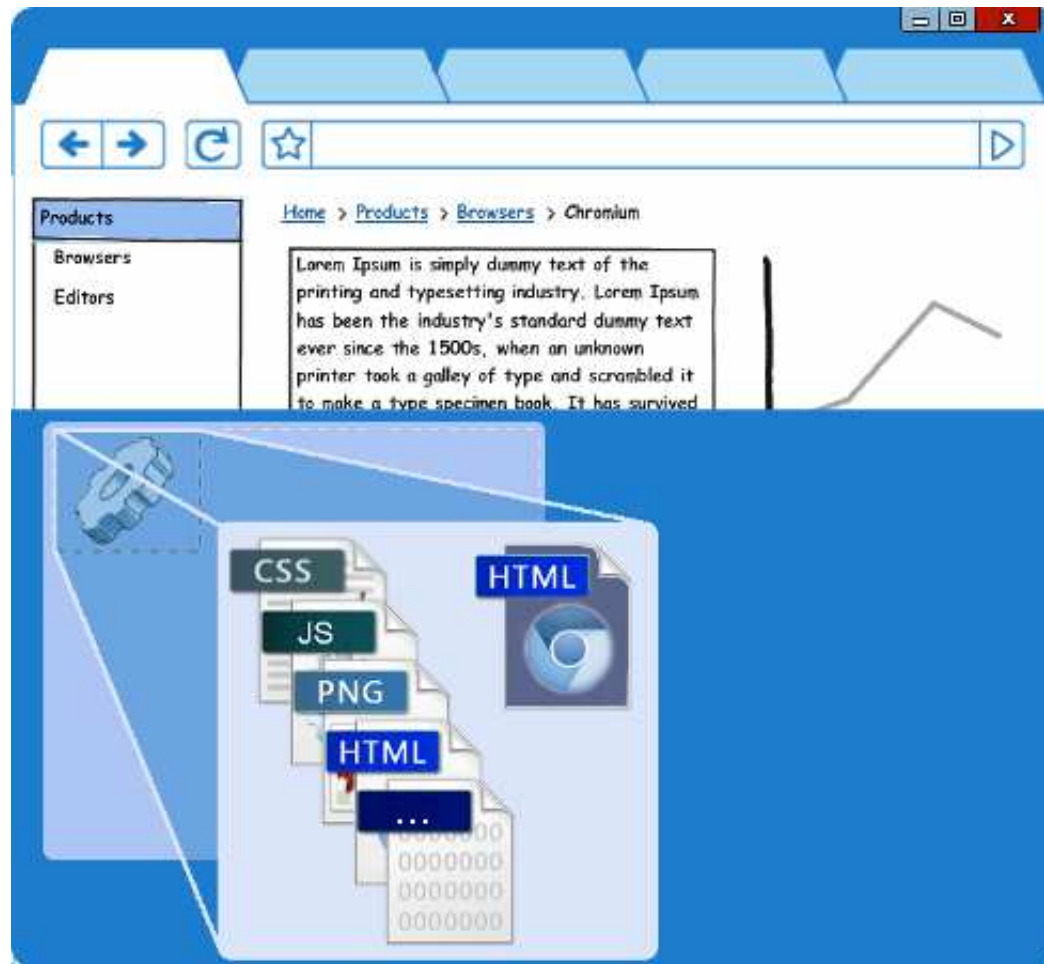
x

Products
Browsers
Editors

Home > Products > Browsers > Chromium

Lorem Ipsum is simply dummy text of the printing and typesetting industry. Lorem Ipsum has been the industry's standard dummy text ever since the 1500s, when an unknown printer took a galley of type and scrambled it to make a type specimen book. It has survived

CSS
JS
PNG
HTML
...
0000000
0000000
0000000
0000000
HTML